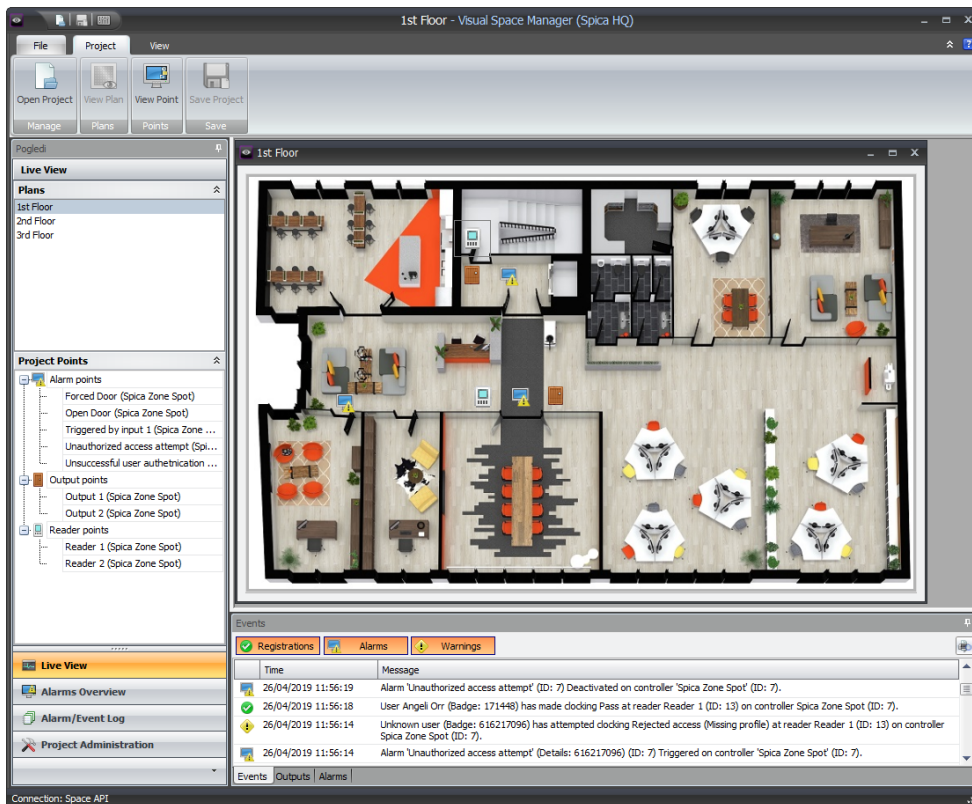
1st Floor - Visual Space Manager (Spica HQ)

File
Project
View

Open Project
View Plan
View Point
Save Project
Manage
Plans
Points
Save

Pogledi
Live View
Plans
1st Floor
2nd Floor
3rd Floor

Project Points
Alarm points
Forced Door (Spica Zone Spot)
Open Door (Spica Zone Spot)
Triggered by input 1 (Spica Zone ...
Unauthorized access attempt (Spi...
Unsuccessful user authetnication ...
Output points
Output 1 (Spica Zone Spot)
Output 2 (Spica Zone Spot)
Reader points
Reader 1 (Spica Zone Spot)
Reader 2 (Spica Zone Spot)

Live View
Alarms Overview
Alarm/Event Log
Project Administration

1st Floor

Events
Registrations
Alarms
Warnings

| Time | Message |
|---|---|
| 26/04/2019 11:56:19 | Alarm 'Unauthorized access attempt' (ID: 7) Deactivated on controller 'Spica Zone Spot' (ID: 7). |
| 26/04/2019 11:56:18 | User Angeli Orr (Badge: 171448) has made clocking Pass at reader Reader 1 (ID: 13) on controller Spica Zone Spot (ID: 7). |
| 26/04/2019 11:56:14 | Unknown user (Badge: 616217096) has attempted clocking Rejected access (Missing profile) at reader Reader 1 (ID: 13) on controller Spica Zone Spot (ID: 7). |
| 26/04/2019 11:56:14 | Alarm 'Unauthorized access attempt' (Details: 616217096) (ID: 7) Triggered on controller 'Spica Zone Spot' (ID: 7). |

Events
Outputs
Alarms

Connection: Space API